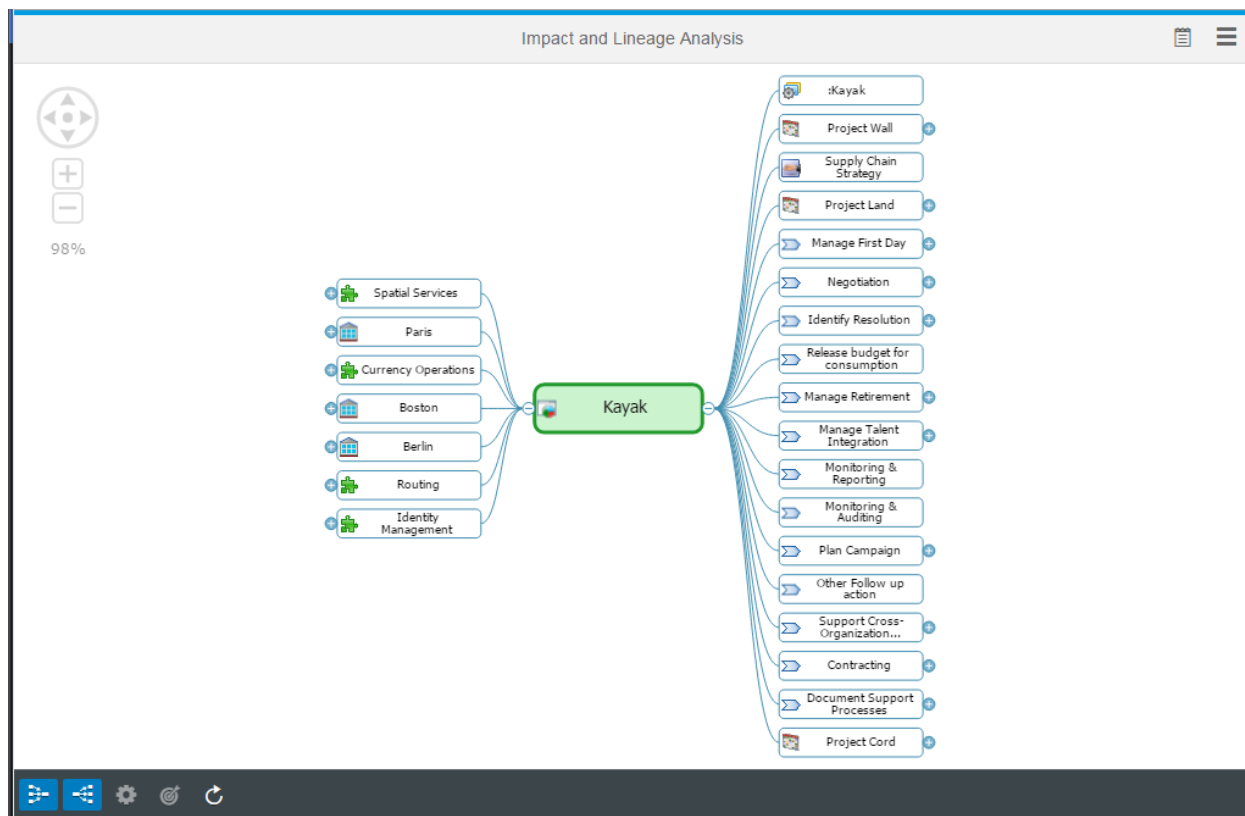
Impact and Lineage Analysis

98%

Spatial Services
Paris
Currency Operations
Boston
Berlin
Routing
Identity Management

Kayak

:Kayak
Project Wall
Supply Chain Strategy
Project Land
Manage First Day
Negotiation
Identify Resolution
Release budget for consumption
Manage Retirement
Manage Talent Integration
Monitoring & Reporting
Monitoring & Auditing
Plan Campaign
Other Follow up action
Support Cross-Organization...
Contracting
Document Support Processes
Project Cord